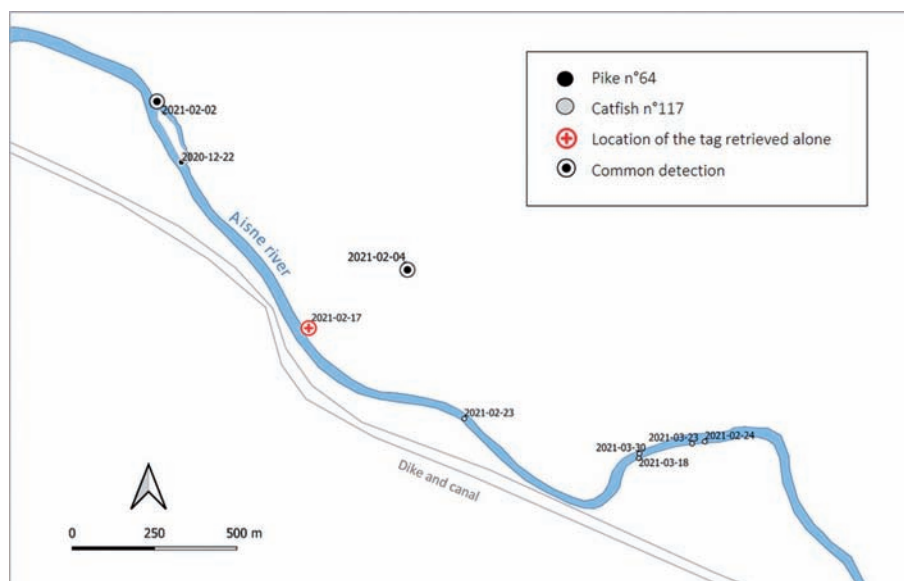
Pike n°64
Catfish n°117
Location of the tag retrieved alone
Common detection

2021-02-02
2020-12-22
Aisne river
2021-02-04
2021-02-17
2021-02-23
2021-03-23
2021-02-24
2021-03-30
2021-03-18
Dike and canal

0
250
500 m